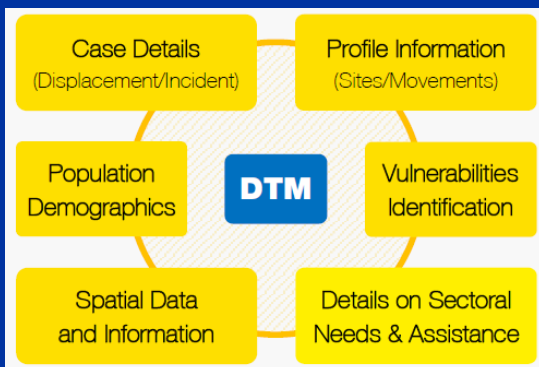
Case Details
(Displacement/Incident)

Profile Information
(Sites/Movements)

Population Demographics

DTM

Vulnerabilities Identification

Spatial Data and Information

Details on Sectoral Needs & Assistance